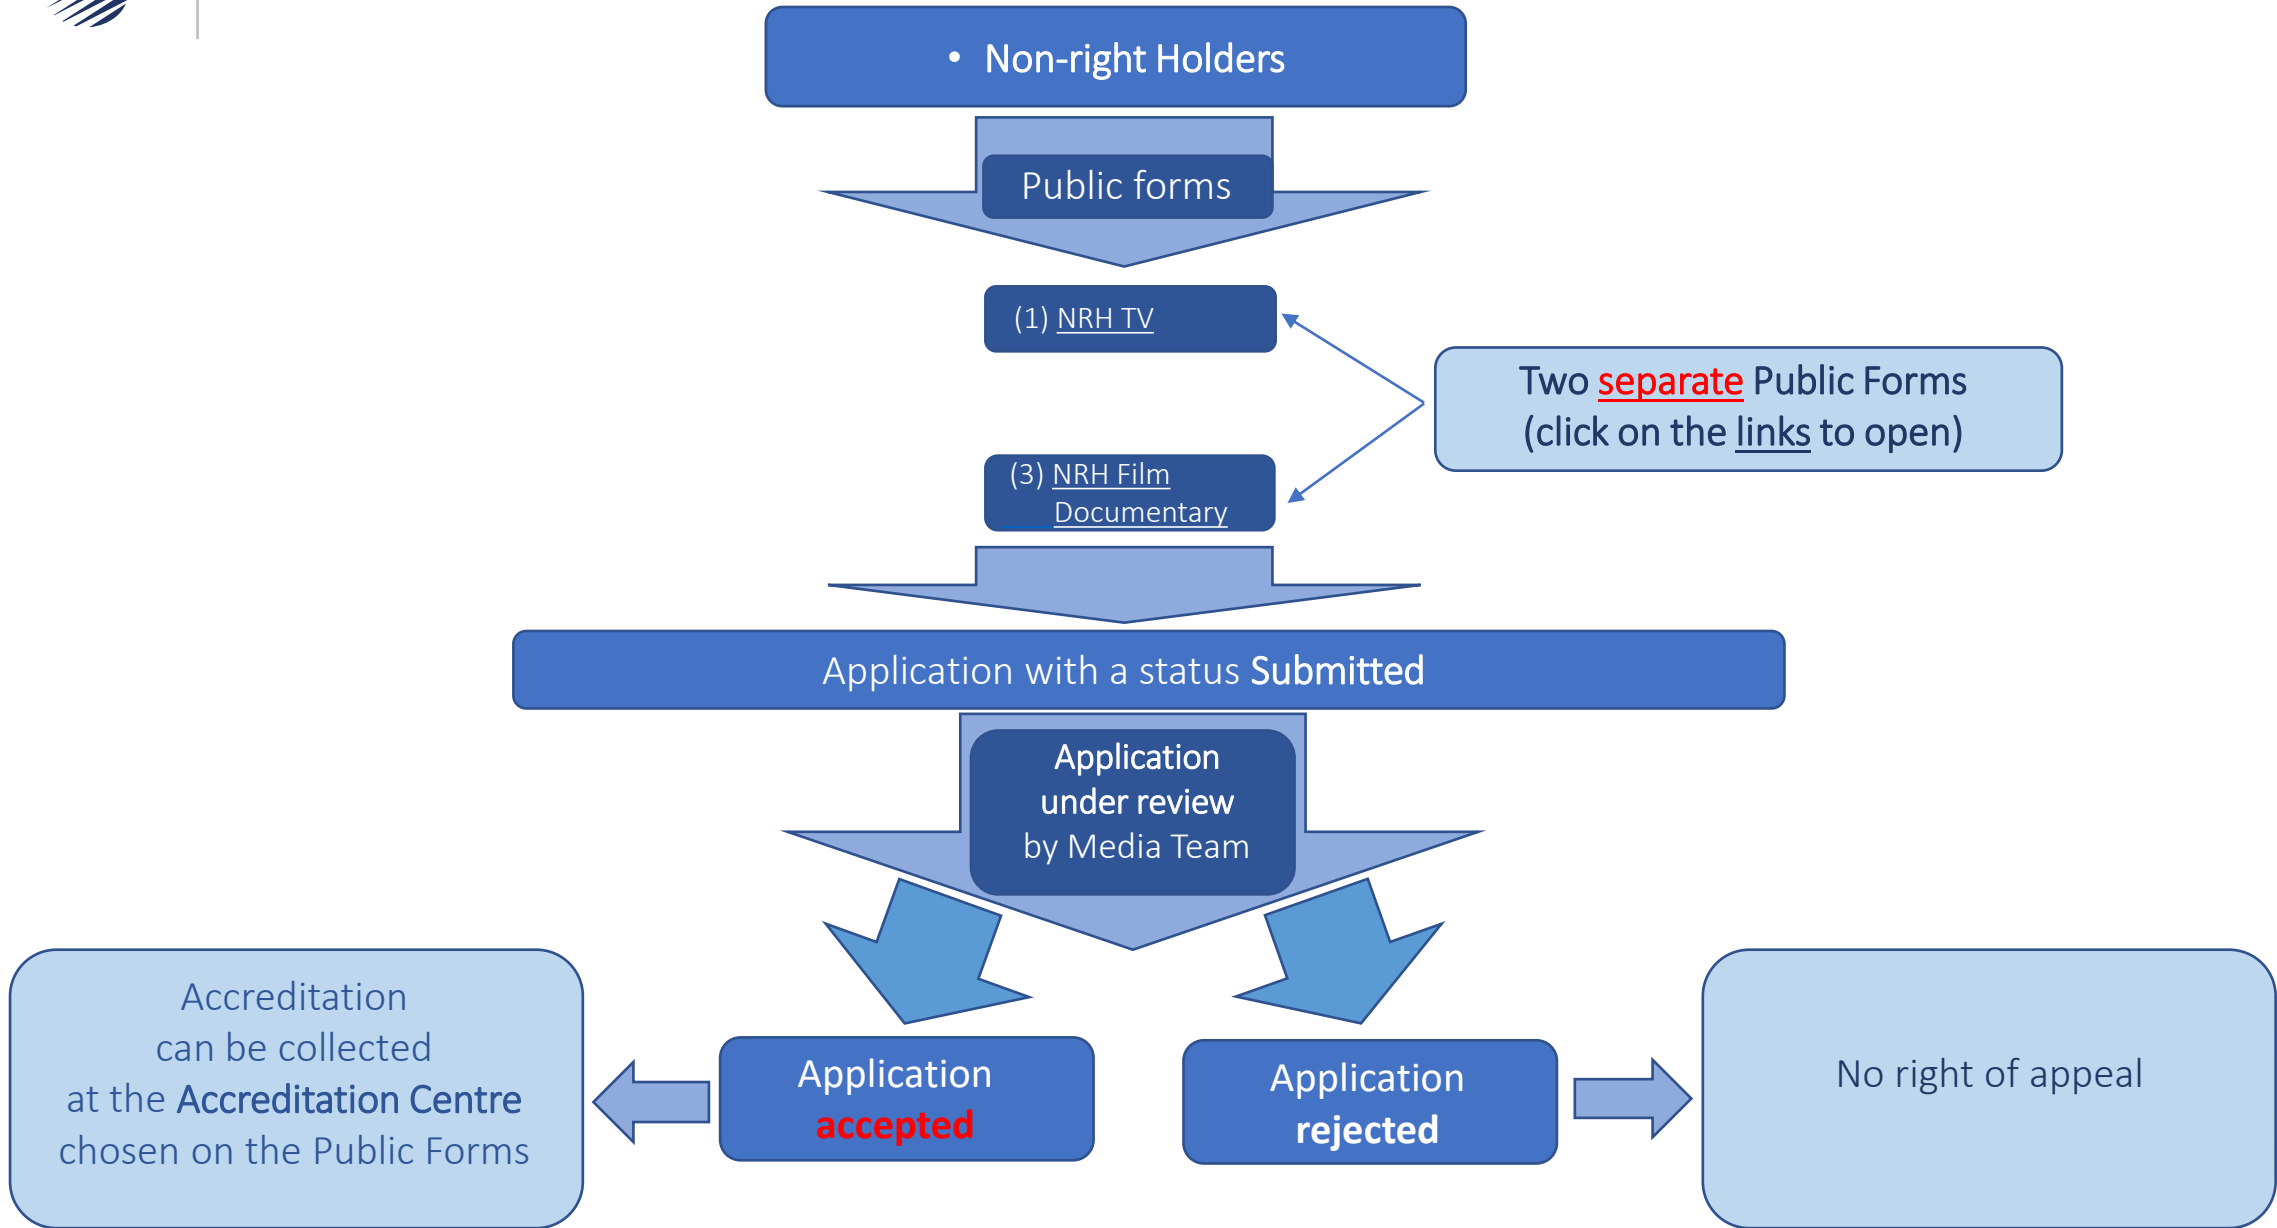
• Non-right Holders

Public forms

(1) NRH TV

(3) NRH Film Documentary

Two separate Public Forms (click on the links to open)

Application with a status Submitted

Application under review by Media Team

Accreditation can be collected at the Accreditation Centre chosen on the Public Forms

Application accepted

Application rejected

No right of appeal